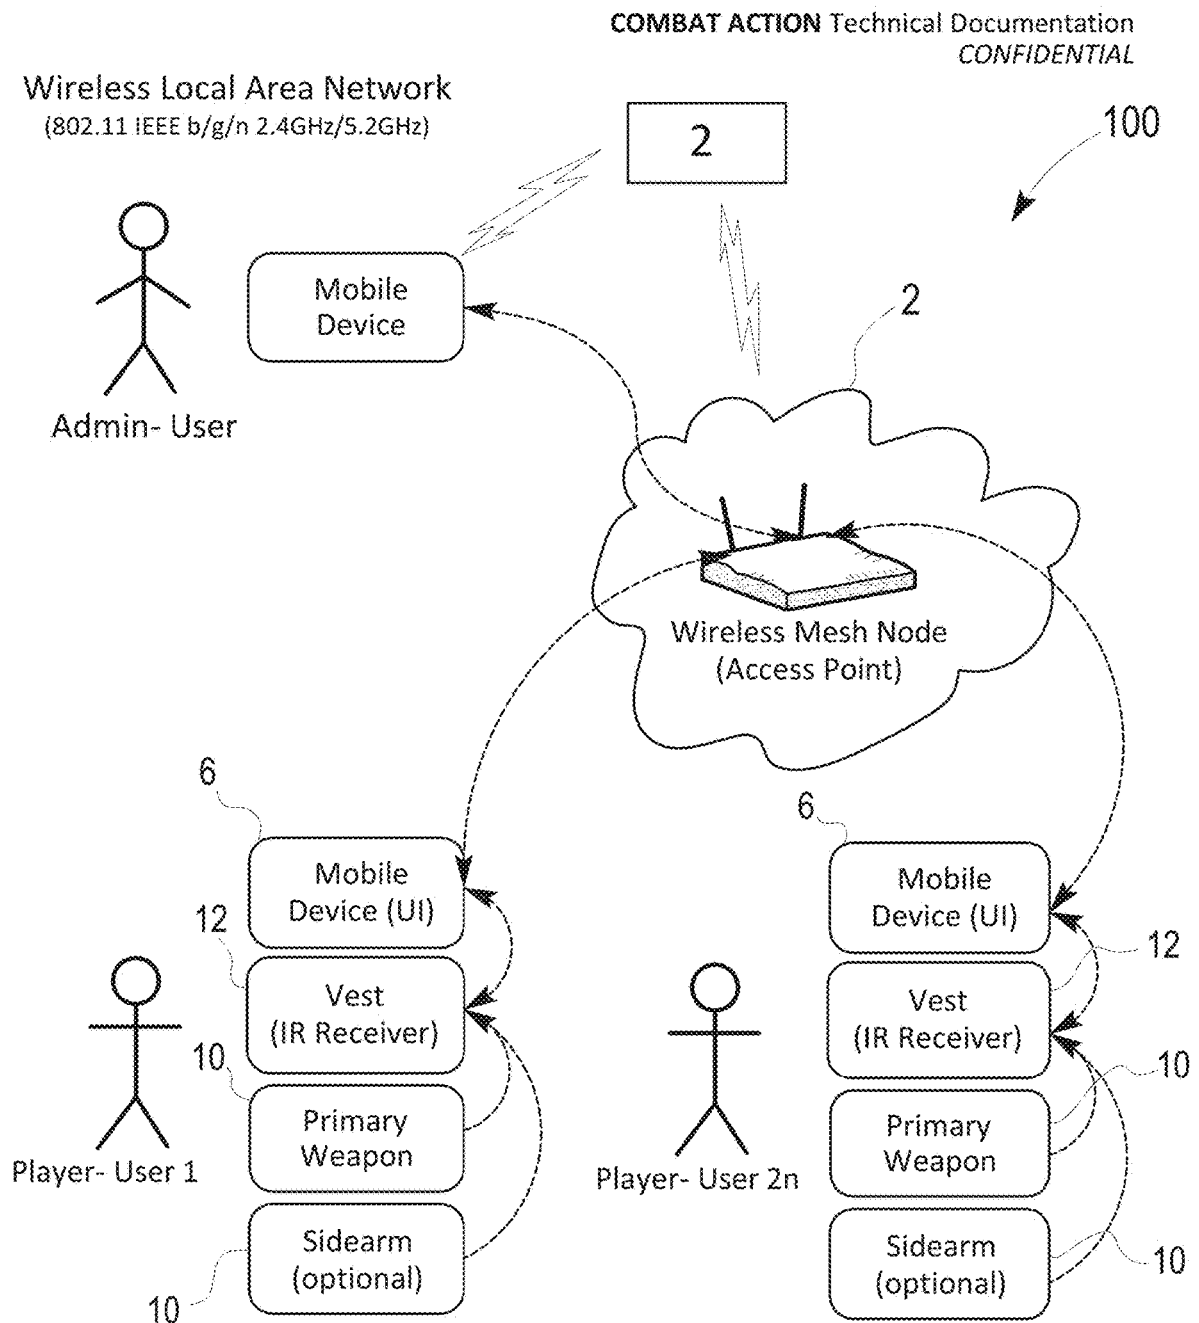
COMBAT ACTION Technical Documentation
CONFIDENTIAL

Wireless Local Area Network
(802.11 IEEE b/g/n 2.4GHz/5.2GHz)

2

100

Mobile Device

Admin- User

2

Wireless Mesh Node
(Access Point)

6

Mobile Device (UI)

12

Vest (IR Receiver)

10

Primary Weapon

Player- User 1

Sidearm (optional)

10

6

Mobile Device (UI)

12

Vest (IR Receiver)

10

Primary Weapon

Player- User 2n

Sidearm (optional)

10